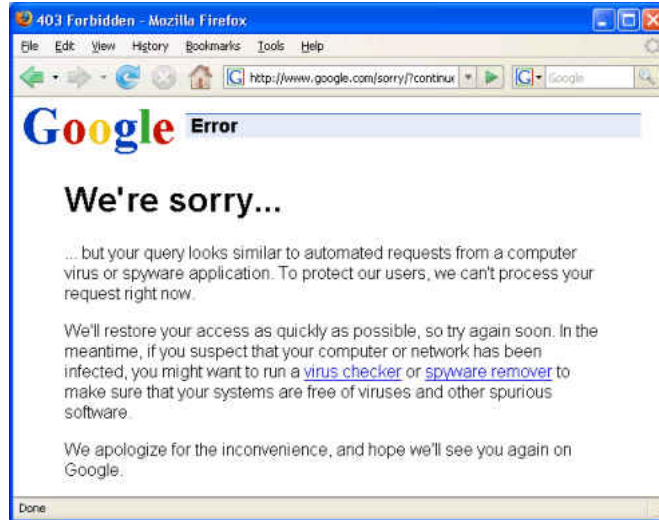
403 Forbidden - Mozilla Firefox

File Edit View History Bookmarks Tools Help

http://www.google.com/sorry/?continu

Google

Google Error

We're sorry...

... but your query looks similar to automated requests from a computer virus or spyware application. To protect our users, we can't process your request right now.

We'll restore your access as quickly as possible, so try again soon. In the meantime, if you suspect that your computer or network has been infected, you might want to run a virus checker or spyware remover to make sure that your systems are free of viruses and other spurious software.

We apologize for the inconvenience, and hope we'll see you again on Google.

Done